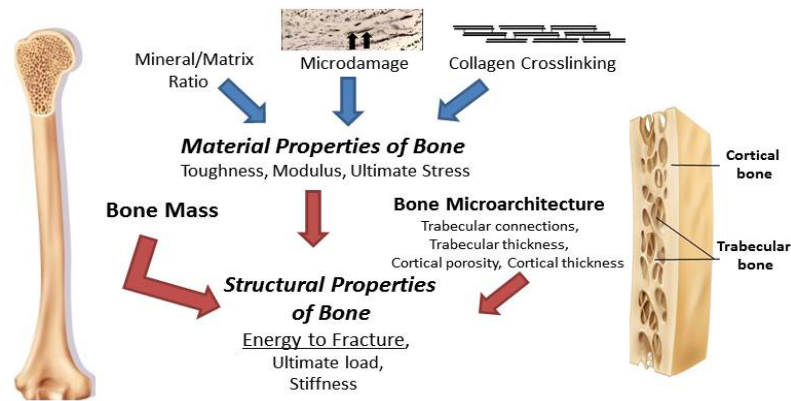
Mineral/Matrix Ratio

Microdamage

Collagen Crosslinking

***Material Properties of Bone***
Toughness, Modulus, Ultimate Stress

**Bone Mass**

**Bone Microarchitecture**
Trabecular connections, Trabecular thickness, Cortical porosity, Cortical thickness

***Structural Properties of Bone***
Energy to Fracture, Ultimate load, Stiffness

**Cortical bone**

**Trabecular bone**